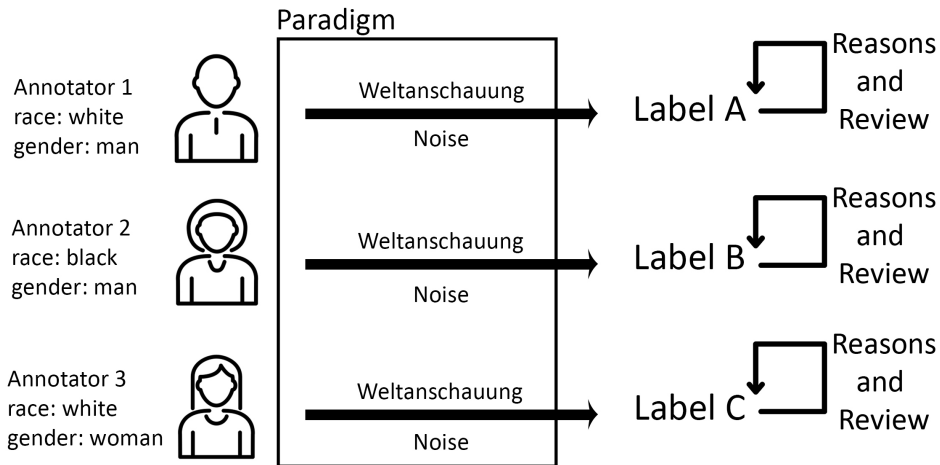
Paradigm

Annotator 1
race: white
gender: man

Weltanschauung

Noise

Label A

Reasons and Review

Annotator 2
race: black
gender: man

Weltanschauung

Noise

Label B

Reasons and Review

Annotator 3
race: white
gender: woman

Weltanschauung

Noise

Label C

Reasons and Review